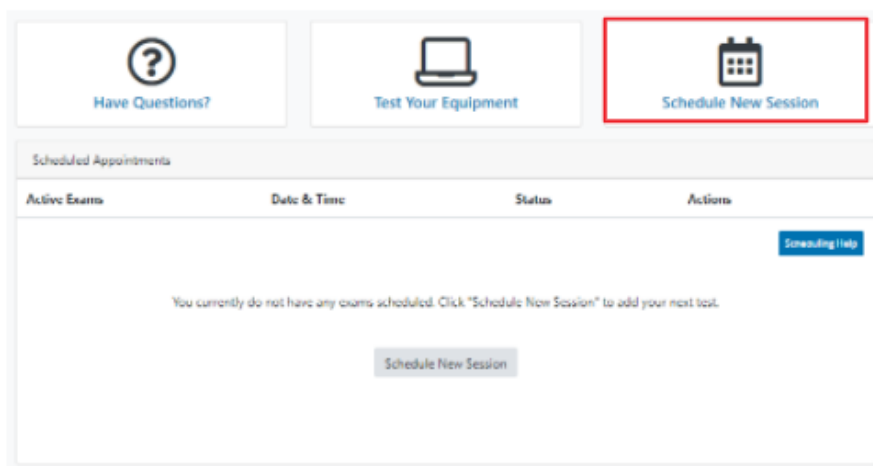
Have Questions?

Test Your Equipment

Schedule New Session

Scheduled Appointments

| Active Exams | Date & Time | Status | Actions |
|---|---|---|---|

Scheduling Help

You currently do not have any exams scheduled. Click "Schedule New Session" to add your next test.

Schedule New Session